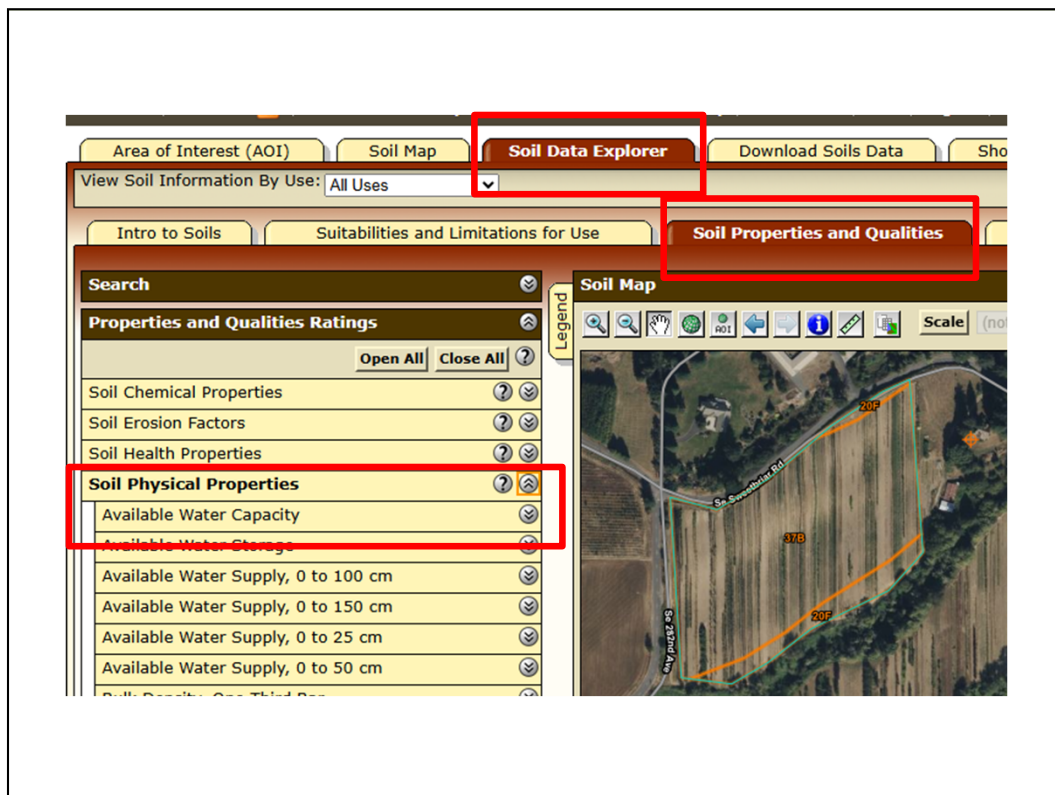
Area of Interest (AOI)
Soil Map
Soil Data Explorer
Download Soils Data
Sho

View Soil Information By Use: All Uses

Intro to Soils
Suitabilities and Limitations for Use
Soil Properties and Qualities

Search
Properties and Qualities Ratings
Open All
Close All
Soil Chemical Properties
Soil Erosion Factors
Soil Health Properties
Soil Physical Properties
Available Water Capacity
Available Water Storage
Available Water Supply, 0 to 100 cm
Available Water Supply, 0 to 150 cm
Available Water Supply, 0 to 25 cm
Available Water Supply, 0 to 50 cm
Bulk Density, One Third Bar

Legend
Soil Map
Scale
(no

20F
Se Sweetbriar Rd
37B
20F
Se 282nd Ave